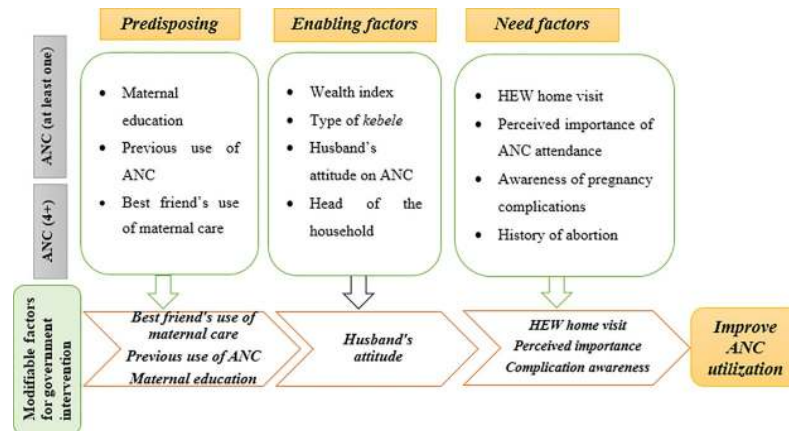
Predisposing

Enabling factors

Need factors

ANC (at least one)

ANC (4+)

- Maternal education
- Previous use of ANC
- Best friend's use of maternal care

- Wealth index
- Type of *kebele*
- Husband's attitude on ANC
- Head of the household

- HEW home visit
- Perceived importance of ANC attendance
- Awareness of pregnancy complications
- History of abortion

Modifiable factors for government intervention

Best friend's use of maternal care
Previous use of ANC
Maternal education

Husband's attitude

HEW home visit
Perceived importance
Complication awareness

Improve ANC utilization